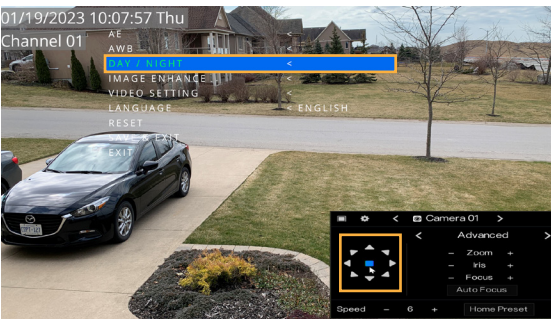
01/19/2023 10:07:57 Thu
Channel 01

AE
AWB
DAY / NIGHT <
IMAGE ENHANCE <
VIDEO SETTING <
LANGUAGE < ENGLISH
RESET
SAVE & EXIT
EXIT

< Camera 01 >
< Advanced >
– Zoom +
– Iris +
– Focus +
Auto Focus
Speed – 6 +
Home Preset